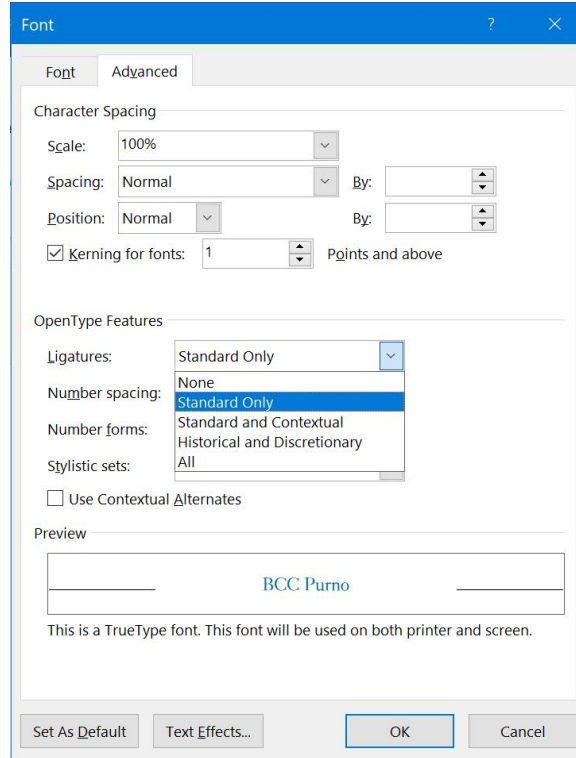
Font

?

Font

Advanced

Character Spacing

Scale: 100%

Spacing: Normal

By:

Position: Normal

By:

Kerning for fonts: 1 Points and above

OpenType Features

Ligatures: Standard Only

Number spacing:

Number forms:

Stylistic sets:

None
Standard Only
Standard and Contextual
Historical and Discretionary
All

Use Contextual Alternates

Preview

BCC Purno

This is a TrueType font. This font will be used on both printer and screen.

Set As Default

Text Effects...

OK

Cancel